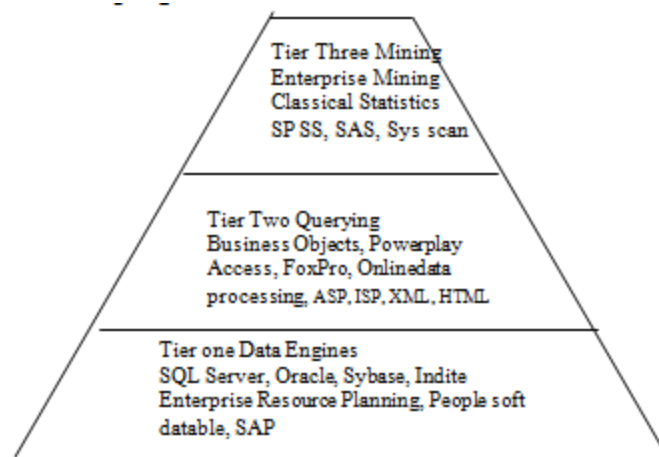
Tier Three Mining
Enterprise Mining
Classical Statistics
SP SS, SAS, Sys scan

Tier Two Querying
Business Objects, Powerplay
Access, FoxPro, Onlinedata processing, ASP, ISP, XML, HTML

Tier one Data Engines
SQL Server, Oracle, Sybase, Indite
Enterprise Resource Planning, People soft datable, SAP